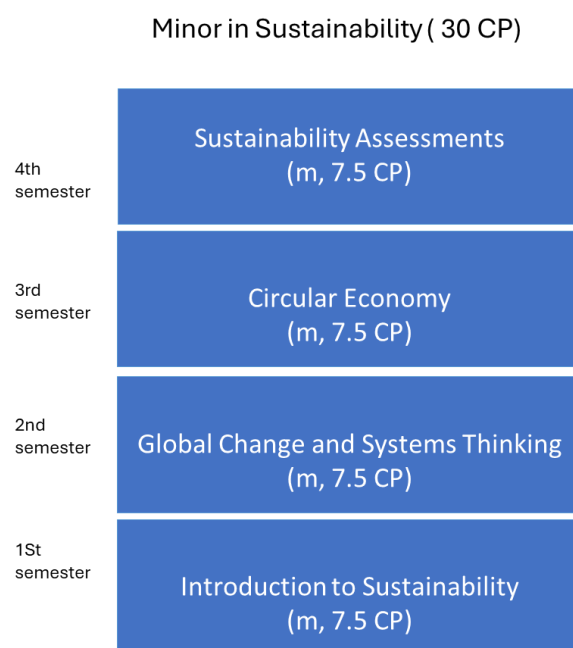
Minor in Sustainability ( 30 CP)

4th semester

Sustainability Assessments (m, 7.5 CP)

3rd semester

Circular Economy (m, 7.5 CP)

2nd semester

Global Change and Systems Thinking (m, 7.5 CP)

1St semester

Introduction to Sustainability (m, 7.5 CP)